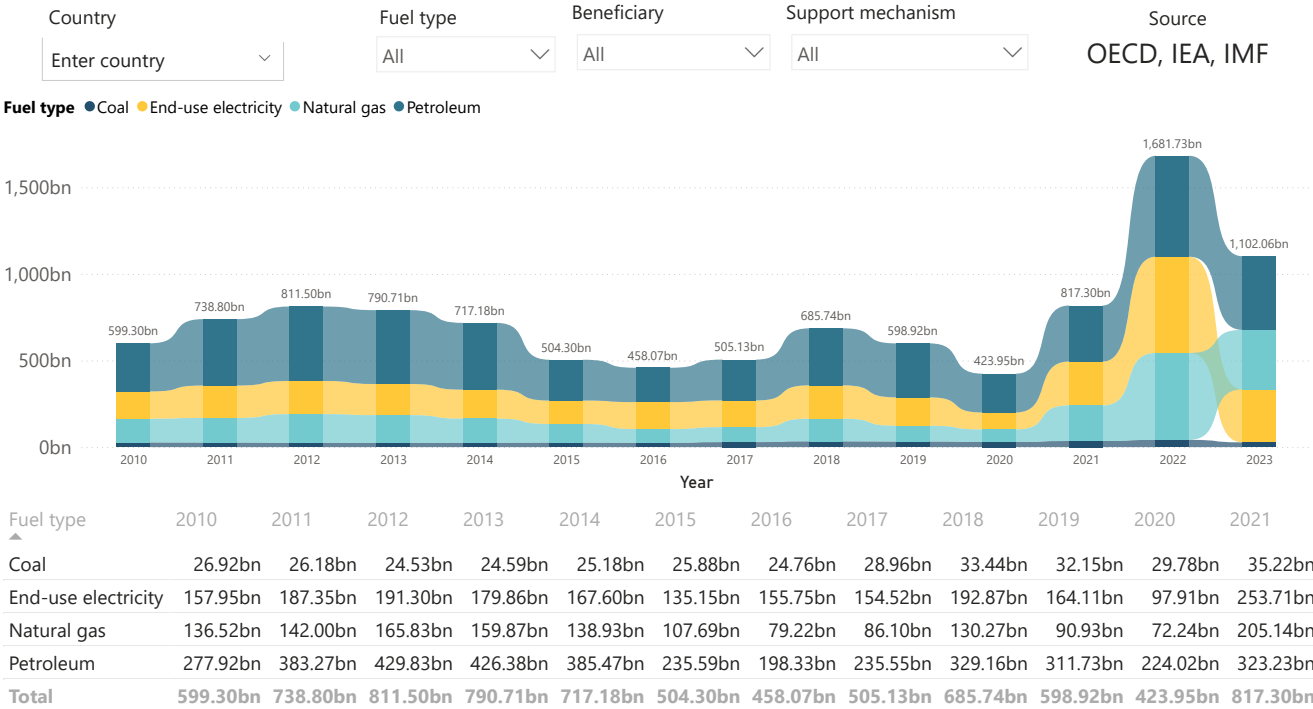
Country
Enter country

Fuel type
All

Beneficiary
All

Support mechanism
All

Source
OECD, IEA, IMF

Fuel type ● Coal ● End-use electricity ● Natural gas ● Petroleum

1,500bn
1,000bn
500bn
0bn

599.30bn
738.80bn
811.50bn
790.71bn
717.18bn
504.30bn
458.07bn
505.13bn
685.74bn
598.92bn
423.95bn
817.30bn
1,681.73bn
1,102.06bn

2010 2011 2012 2013 2014 2015 2016 2017 2018 2019 2020 2021 2022 2023
Year

| Fuel type | 2010 | 2011 | 2012 | 2013 | 2014 | 2015 | 2016 | 2017 | 2018 | 2019 | 2020 | 2021 |
|---|---|---|---|---|---|---|---|---|---|---|---|---|
| Coal | 26.92bn | 26.18bn | 24.53bn | 24.59bn | 25.18bn | 25.88bn | 24.76bn | 28.96bn | 33.44bn | 32.15bn | 29.78bn | 35.22bn |
| End-use electricity | 157.95bn | 187.35bn | 191.30bn | 179.86bn | 167.60bn | 135.15bn | 155.75bn | 154.52bn | 192.87bn | 164.11bn | 97.91bn | 253.71bn |
| Natural gas | 136.52bn | 142.00bn | 165.83bn | 159.87bn | 138.93bn | 107.69bn | 79.22bn | 86.10bn | 130.27bn | 90.93bn | 72.24bn | 205.14bn |
| Petroleum | 277.92bn | 383.27bn | 429.83bn | 426.38bn | 385.47bn | 235.59bn | 198.33bn | 235.55bn | 329.16bn | 311.73bn | 224.02bn | 323.23bn |
| Total | 599.30bn | 738.80bn | 811.50bn | 790.71bn | 717.18bn | 504.30bn | 458.07bn | 505.13bn | 685.74bn | 598.92bn | 423.95bn | 817.30bn |